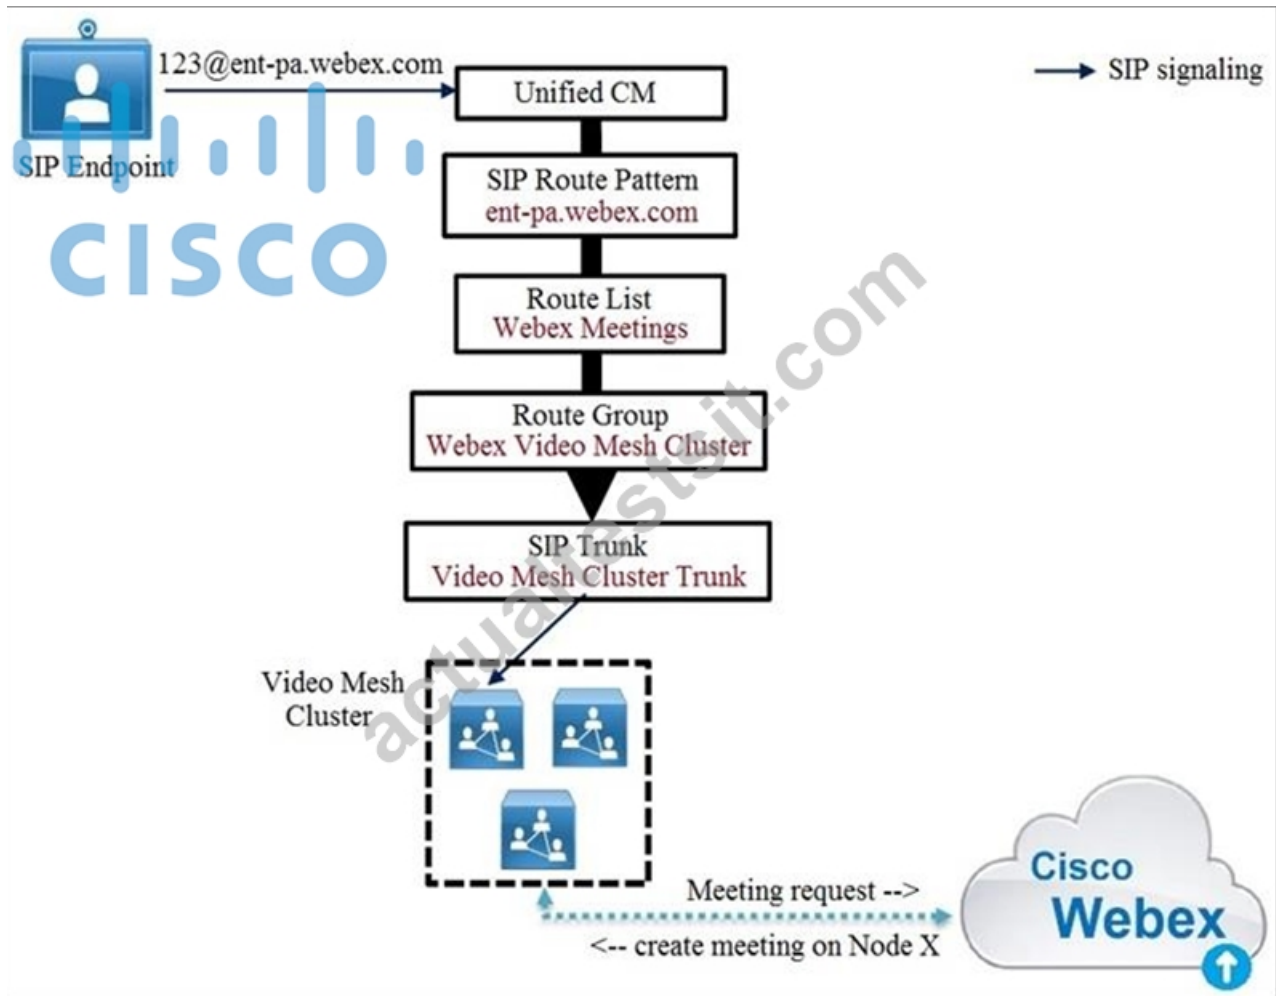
123@ent-pa.webex.com

SIP Endpoint

SIP signaling

Unified CM

SIP Route Pattern
ent-pa.webex.com

Route List
Webex Meetings

Route Group
Webex Video Mesh Cluster

SIP Trunk
Video Mesh Cluster Trunk

Video Mesh Cluster

Meeting request -->

<-- create meeting on Node X

Cisco
Webex

CISCO

actualtestsit.com